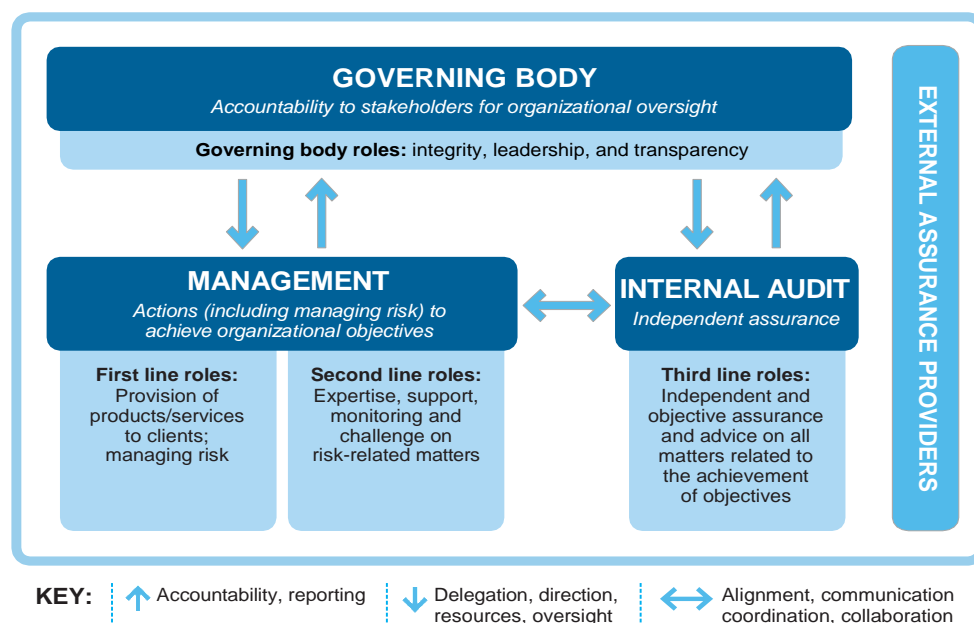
GOVERNING BODY
Accountability to stakeholders for organizational oversight

Governing body roles: integrity, leadership, and transparency

MANAGEMENT
Actions (including managing risk) to achieve organizational objectives

First line roles:
Provision of products/services to clients; managing risk

Second line roles:
Expertise, support, monitoring and challenge on risk-related matters

INTERNAL AUDIT
Independent assurance

Third line roles:
Independent and objective assurance and advice on all matters related to the achievement of objectives

EXTERNAL ASSURANCE PROVIDERS

KEY: Accountability, reporting | Delegation, direction, resources, oversight | Alignment, communication coordination, collaboration